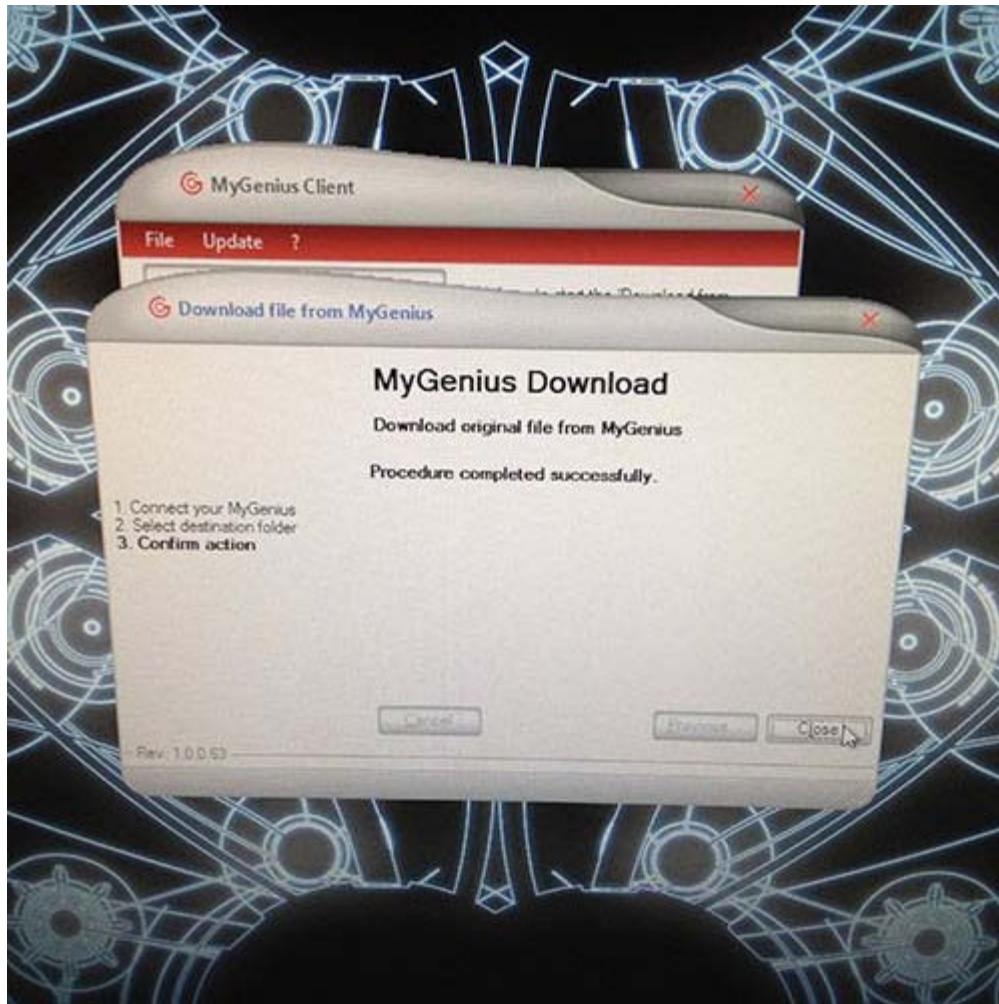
MyGenius Client

File Update ?

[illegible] to start the 'Download from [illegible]

Download file from MyGenius

MyGenius Download

Download original file from MyGenius

Procedure completed successfully.

1. Connect your MyGenius
2. Select destination folder
3. Confirm action

Cancel

Previous

Close

Rev. 1.0.0.63